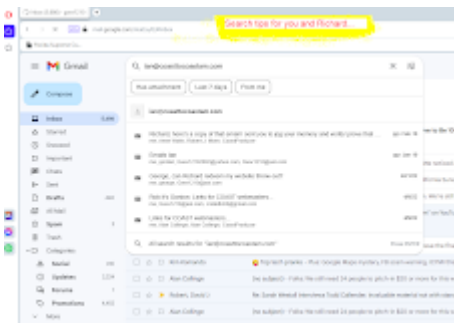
Search tips for you and Richard...

mail.google.com/mail/u/0/#inbox

Gmail

lori@coachlouisadam.com

Compose

Has attachment
Last 7 days
From me

Inbox
Starred
Snoozed
Important
Chats
Sent
Drafts
Spam
Trash
Categories
Social
Updates
Forums
Promotions
More

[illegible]

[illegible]

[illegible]

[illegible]

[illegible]

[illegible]

All search results for "lori@coachlouisadam.com"

Ron Collings
Ron Collings
Robert, David